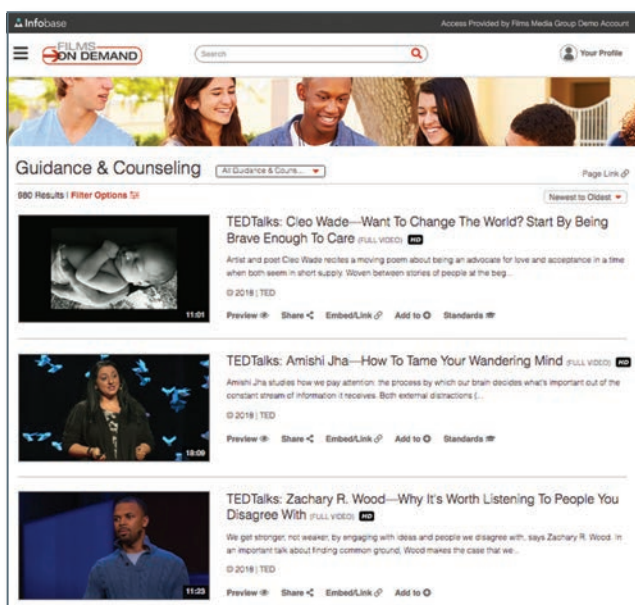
Infobase

Access Provided by Films Media Group Demo Account

FILMS ON DEMAND

Search

Your Profile

Guidance & Counseling

All Guidance & Couns...

Page Link

980 Results | Filter Options

Newest to Oldest

11:01

TEDTalks: Cleo Wade—Want To Change The World? Start By Being Brave Enough To Care (FULL VIDEO) HD

Artist and poet Cleo Wade recites a moving poem about being an advocate for love and acceptance in a time when both seem in short supply. Woven between stories of people at the beg...

© 2018 | TED

Preview Share Embed/Link Add to Standards

18:09

TEDTalks: Amishi Jha—How To Tame Your Wandering Mind (FULL VIDEO) HD

Amishi Jha studies how we pay attention: the process by which our brain decides what's important out of the constant stream of information it receives. Both external distractions (...

© 2018 | TED

Preview Share Embed/Link Add to Standards

11:23

TEDTalks: Zachary R. Wood—Why It's Worth Listening To People You Disagree With (FULL VIDEO) HD

We get stronger, not weaker, by engaging with ideas and people we disagree with, says Zachary R. Wood. In an important talk about finding common ground, Wood makes the case that we...

© 2018 | TED

Preview Share Embed/Link Add to